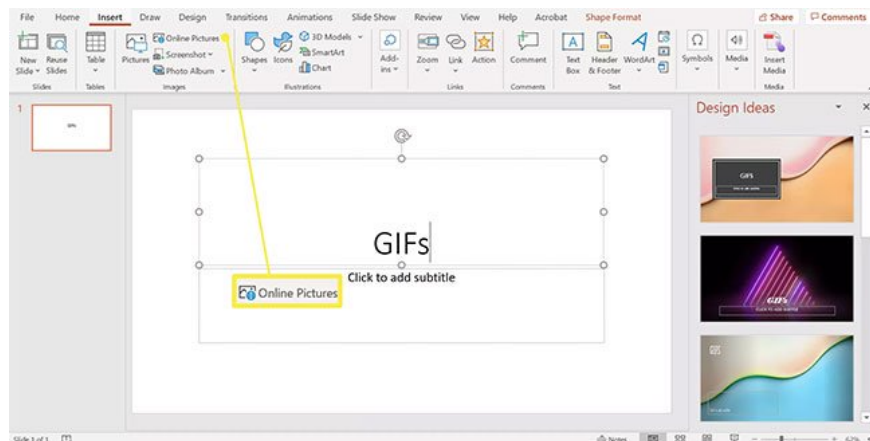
File Home Insert Draw Design Transitions Animations Slide Show Review View Help Acrobat Shape Format

Share Comments

New Slide Reuse Slides Slides

Table Tables

Pictures Online Pictures Screenshot Photo Album Images

Shapes Icons 3D Models SmartArt Chart Illustrations

Add-ins

Zoom Link Action Links

Comment Comments

Text Box Header & Footer WordArt Text

Symbols

Media

Insert Media Media

1

GIFs

Click to add subtitle

Online Pictures

Design Ideas

GIFS

GIFS

Slide 1 of 1

Notes